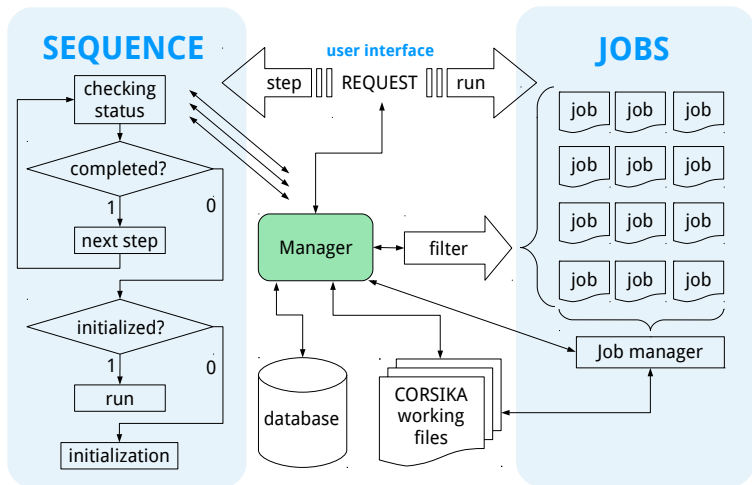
SEQUENCE

checking status

completed?

1

0

next step

initialized?

1

0

run

initialization

user interface

step

REQUEST

run

Manager

filter

database

CORSIKA working files

JOBS

job job job
job job job
job job job
job job job

Job manager